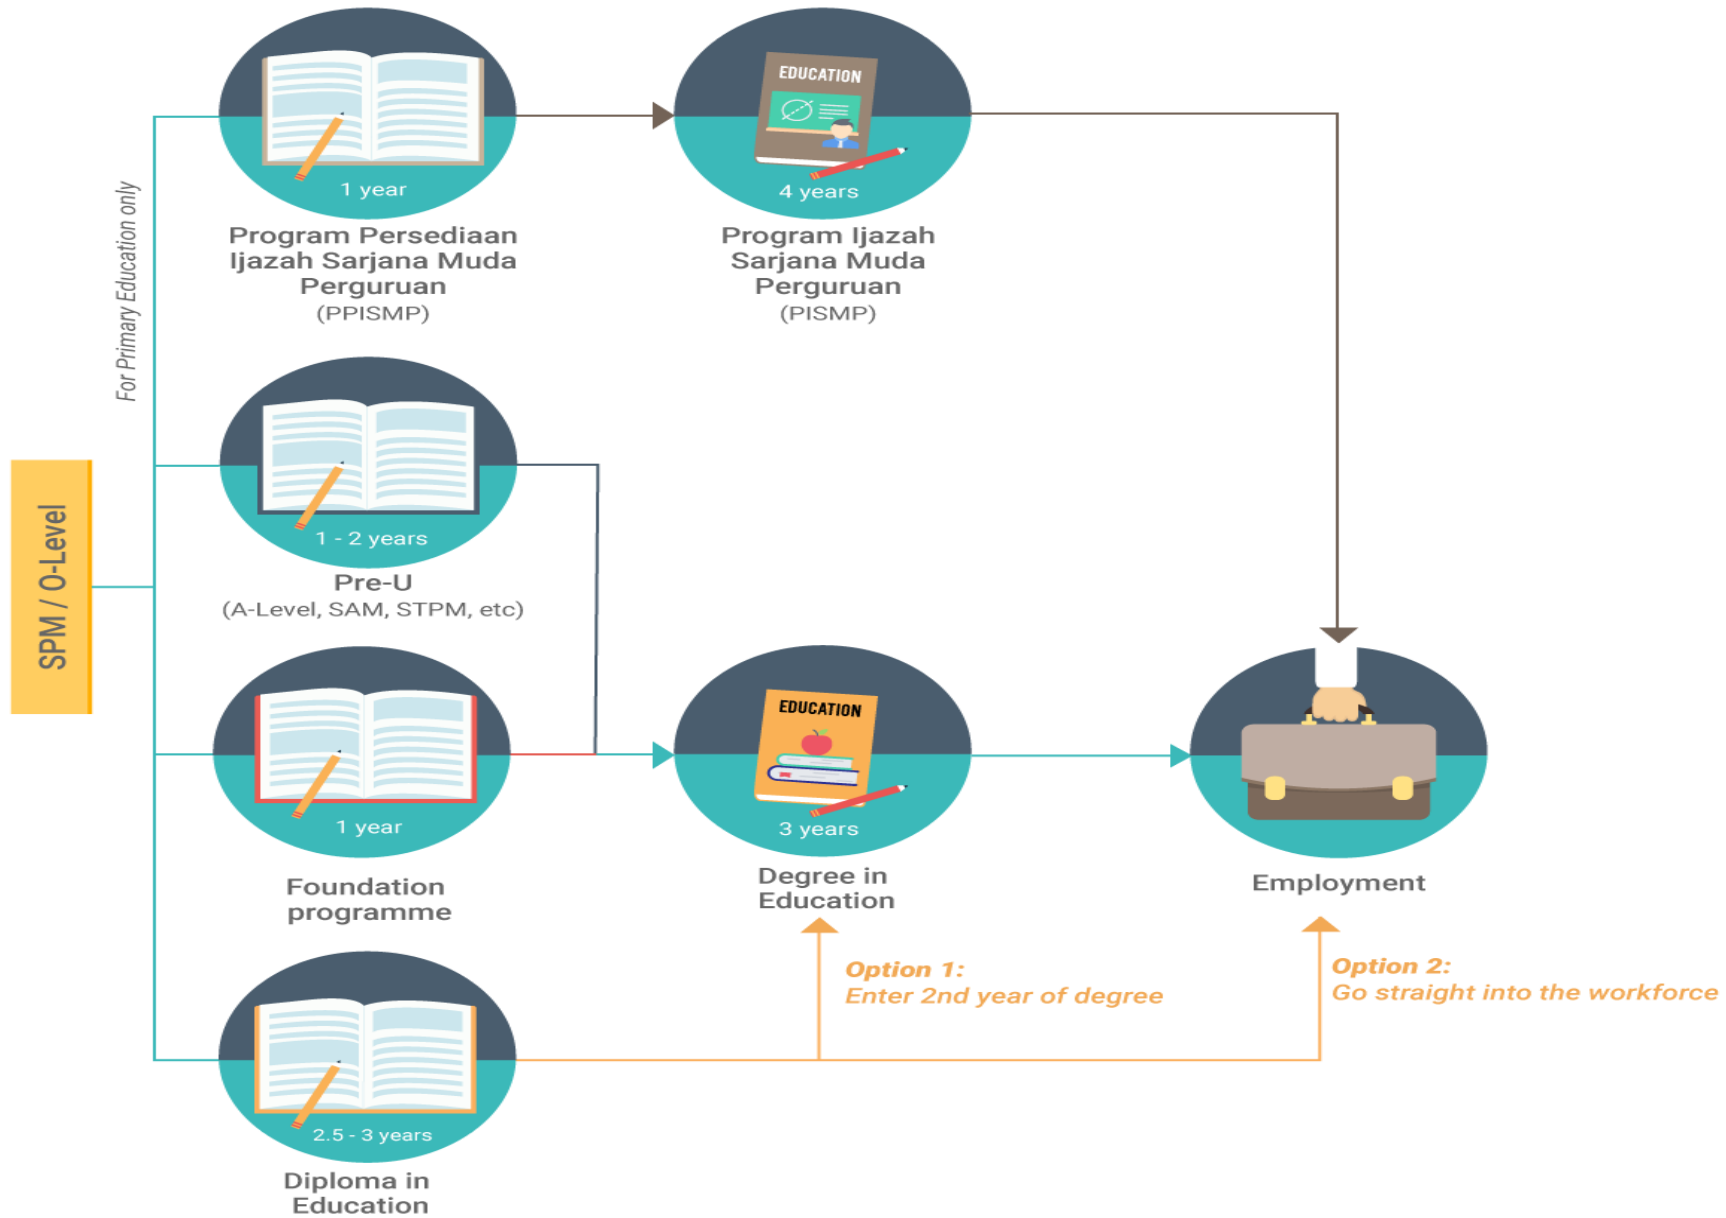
SPM / O-Level

For Primary Education only

1 year
Program Persediaan Ijazah Sarjana Muda Perguruan
(PPISMP)

EDUCATION
4 years
Program Ijazah Sarjana Muda Perguruan
(PISMP)

1 - 2 years
Pre-U
(A-Level, SAM, STPM, etc)

1 year
Foundation programme

EDUCATION
3 years
Degree in Education

Employment

2.5 - 3 years
Diploma in Education

Option 1:
Enter 2nd year of degree

Option 2:
Go straight into the workforce